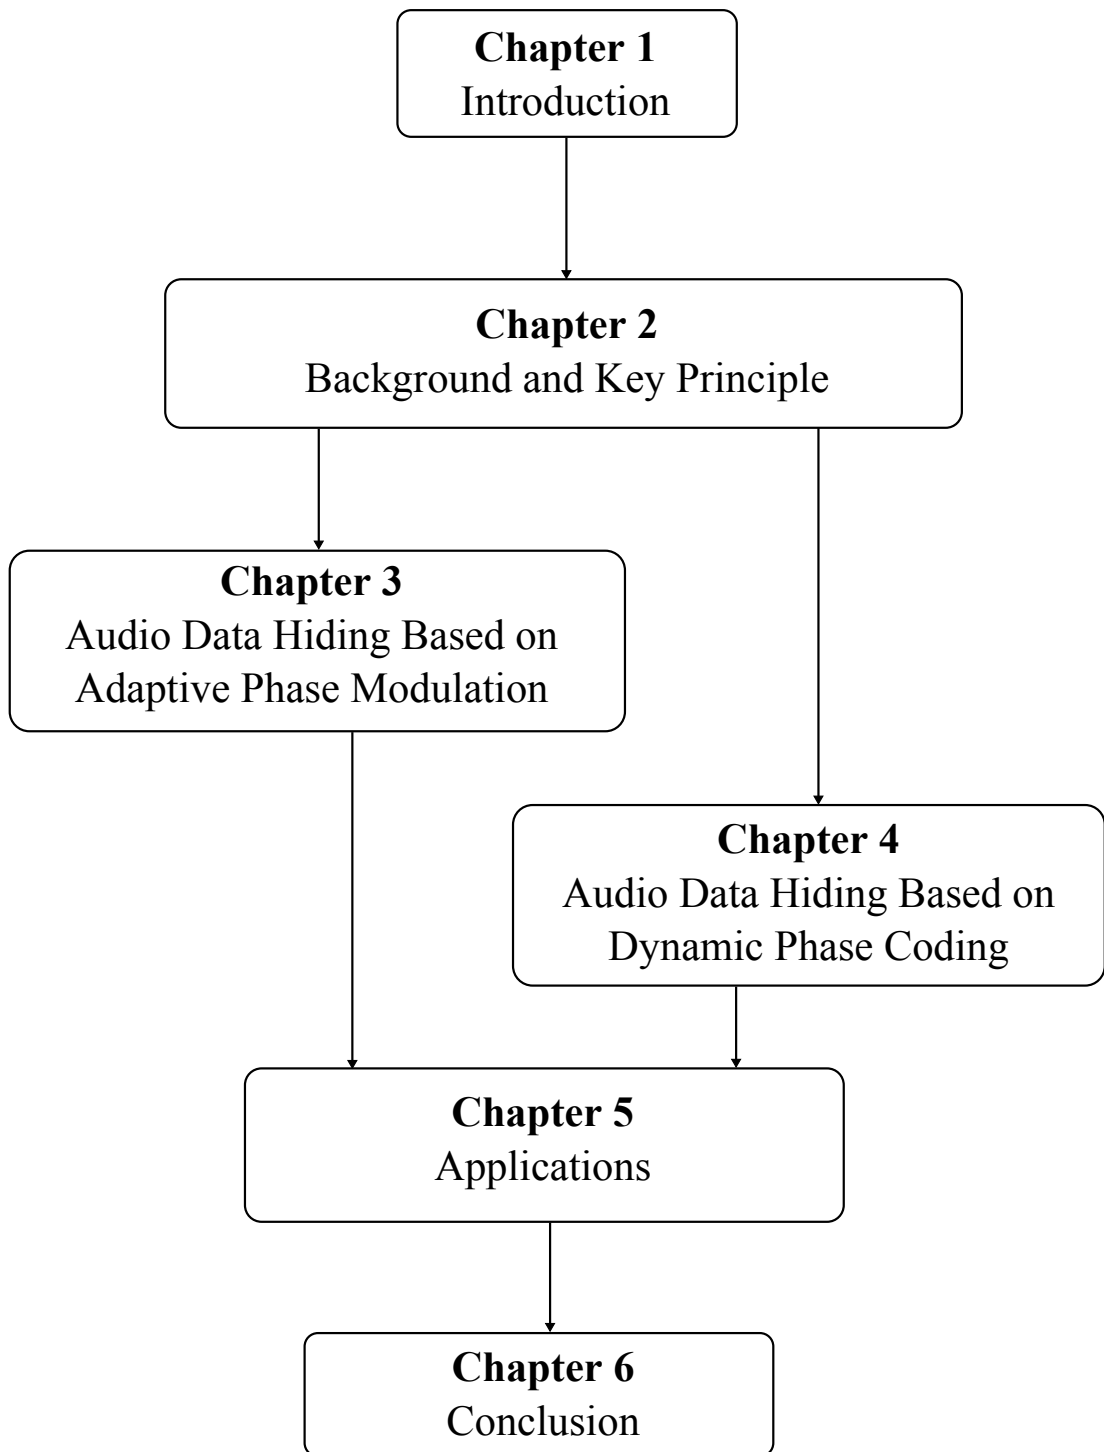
**Chapter 1**
Introduction

**Chapter 2**
Background and Key Principle

**Chapter 3**
Audio Data Hiding Based on Adaptive Phase Modulation

**Chapter 4**
Audio Data Hiding Based on Dynamic Phase Coding

**Chapter 5**
Applications

**Chapter 6**
Conclusion